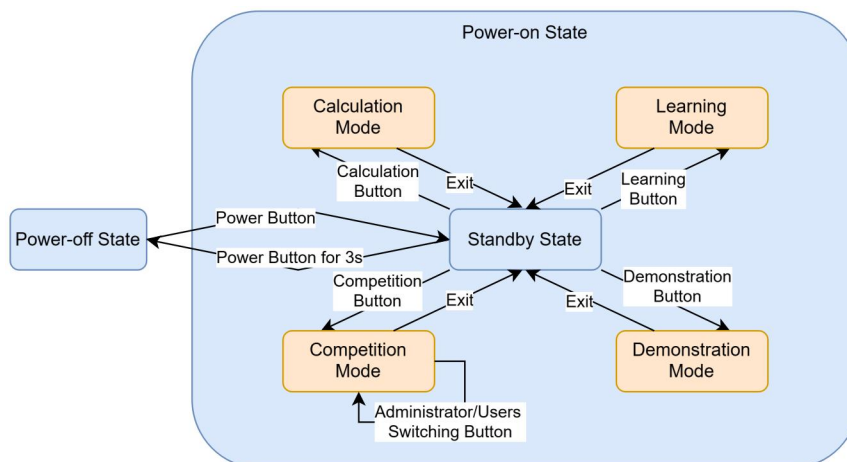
Power-on State

Calculation Mode

Learning Mode

Calculation Button

Exit

Exit

Learning Button

Power-off State

Power Button

Power Button for 3s

Standby State

Competition Button

Exit

Exit

Demonstration Button

Competition Mode

Demonstration Mode

Administrator/Users Switching Button